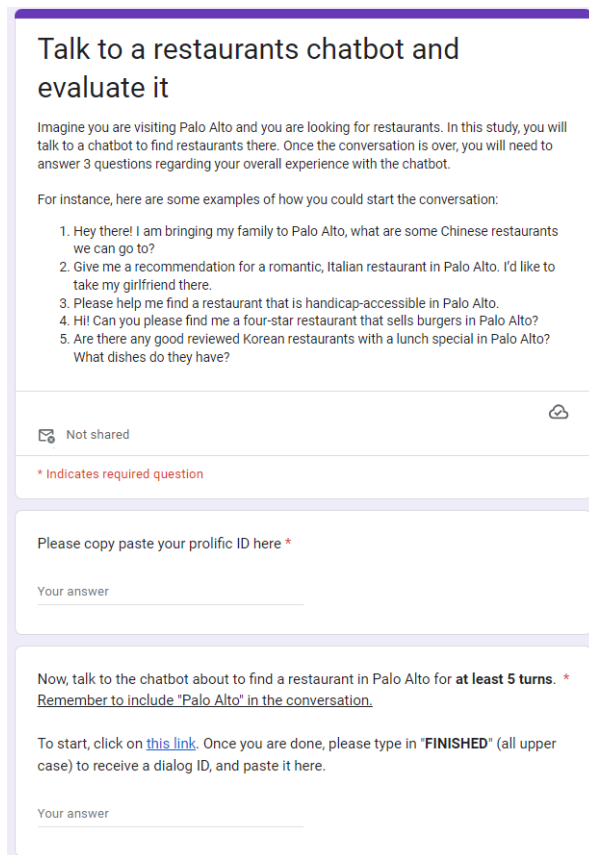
Talk to a restaurants chatbot and evaluate it

Imagine you are visiting Palo Alto and you are looking for restaurants. In this study, you will talk to a chatbot to find restaurants there. Once the conversation is over, you will need to answer 3 questions regarding your overall experience with the chatbot.

For instance, here are some examples of how you could start the conversation:

1. Hey there! I am bringing my family to Palo Alto, what are some Chinese restaurants we can go to?
2. Give me a recommendation for a romantic, Italian restaurant in Palo Alto. I'd like to take my girlfriend there.
3. Please help me find a restaurant that is handicap-accessible in Palo Alto.
4. Hi! Can you please find me a four-star restaurant that sells burgers in Palo Alto?
5. Are there any good reviewed Korean restaurants with a lunch special in Palo Alto? What dishes do they have?

Not shared

* Indicates required question

Please copy paste your prolific ID here *

Your answer

Now, talk to the chatbot about to find a restaurant in Palo Alto for **at least 5 turns**. * Remember to include "Palo Alto" in the conversation.

To start, click on this link. Once you are done, please type in "**FINISHED**" (all upper case) to receive a dialog ID, and paste it here.

Your answer